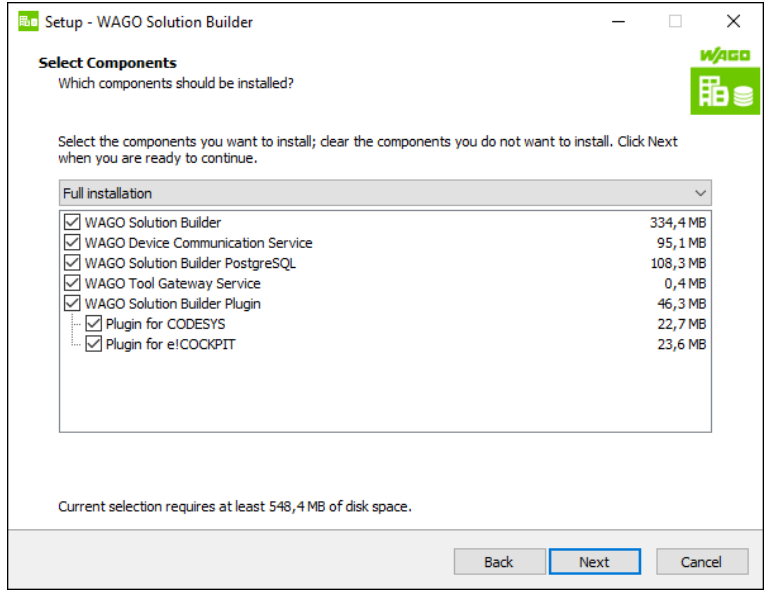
Setup - WAGO Solution Builder

Select Components
Which components should be installed?

WAGO

Select the components you want to install; clear the components you do not want to install. Click Next when you are ready to continue.

Full installation

| | |
|---|---|
| WAGO Solution Builder | 334,4 MB |
| WAGO Device Communication Service | 95,1 MB |
| WAGO Solution Builder PostgreSQL | 108,3 MB |
| WAGO Tool Gateway Service | 0,4 MB |
| WAGO Solution Builder Plugin | 46,3 MB |
| Plugin for CODESYS | 22,7 MB |
| Plugin for e!COCKPIT | 23,6 MB |

Current selection requires at least 548,4 MB of disk space.

Back Next Cancel